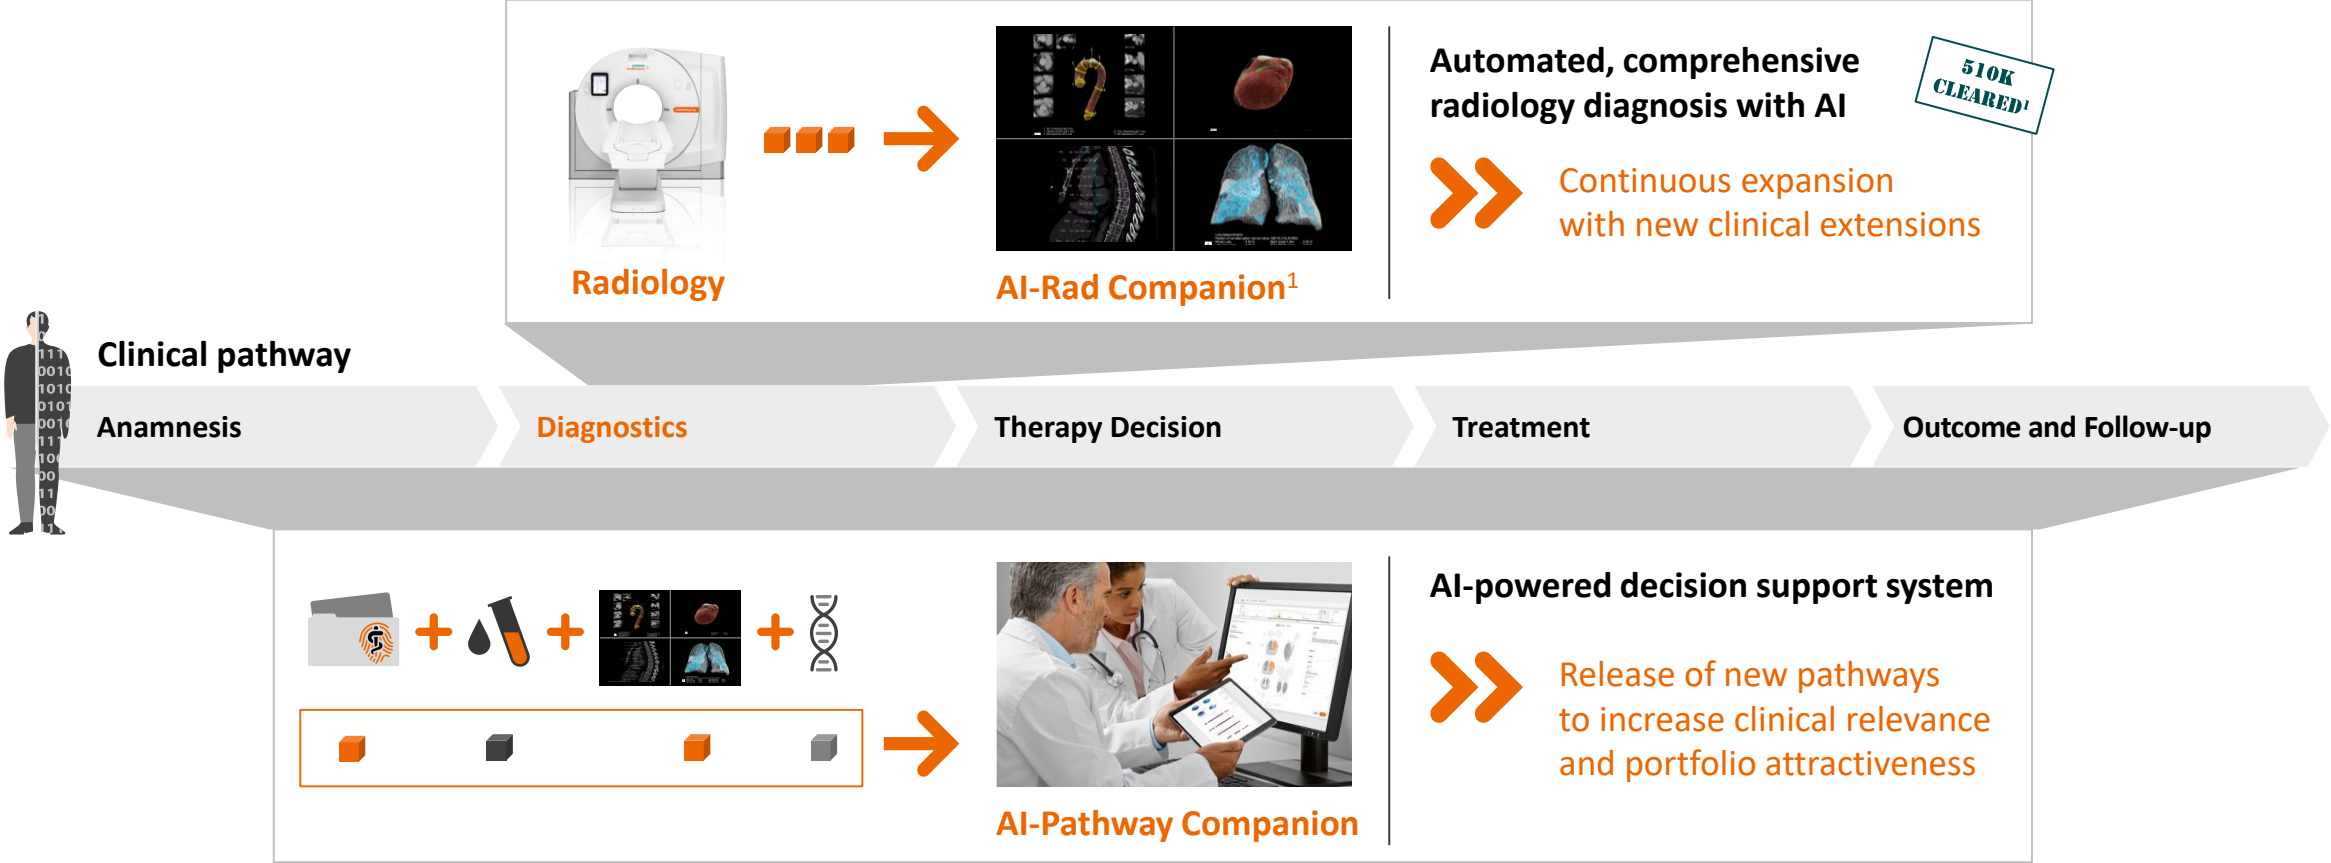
Radiology

AI-Rad Companion$^1$

Automated, comprehensive radiology diagnosis with AI

510K CLEARED$^1$

Continuous expansion with new clinical extensions

Clinical pathway

Anamnesis

Diagnostics

Therapy Decision

Treatment

Outcome and Follow-up

AI-Pathway Companion

AI-powered decision support system

Release of new pathways to increase clinical relevance and portfolio attractiveness